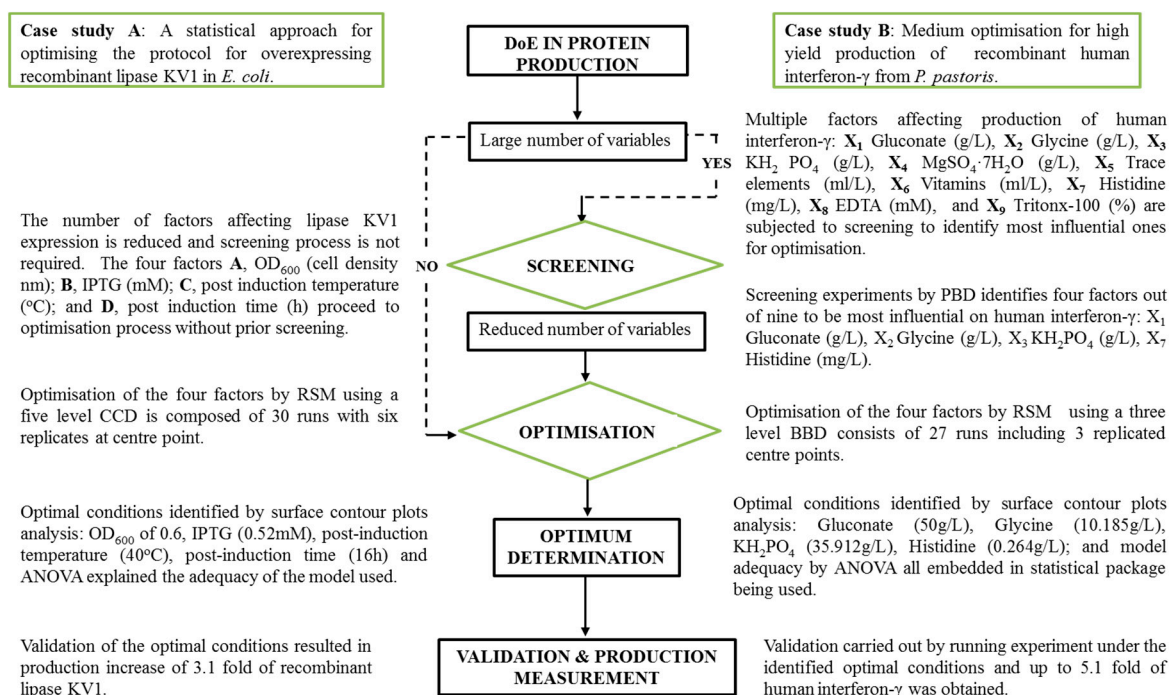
**Case study A**: A statistical approach for optimising the protocol for overexpressing recombinant lipase KV1 in *E. coli*.

The number of factors affecting lipase KV1 expression is reduced and screening process is not required. The four factors **A**, $OD_{600}$ (cell density nm); **B**, IPTG (mM); **C**, post induction temperature (°C); and **D**, post induction time (h) proceed to optimisation process without prior screening.

Optimisation of the four factors by RSM using a five level CCD is composed of 30 runs with six replicates at centre point.

Optimal conditions identified by surface contour plots analysis: $OD_{600}$ of 0.6, IPTG (0.52mM), post-induction temperature (40°C), post-induction time (16h) and ANOVA explained the adequacy of the model used.

Validation of the optimal conditions resulted in production increase of 3.1 fold of recombinant lipase KV1.

**DoE IN PROTEIN PRODUCTION**

Large number of variables

YES

NO

**SCREENING**

Reduced number of variables

**OPTIMISATION**

**OPTIMUM DETERMINATION**

**VALIDATION & PRODUCTION MEASUREMENT**

**Case study B**: Medium optimisation for high yield production of recombinant human interferon-γ from *P. pastoris*.

Multiple factors affecting production of human interferon-γ: $\mathbf{X_1}$ Gluconate (g/L), $\mathbf{X_2}$ Glycine (g/L), $\mathbf{X_3}$ $KH_2$ $PO_4$ (g/L), $\mathbf{X_4}$ $MgSO_4{\cdot}7H_2O$ (g/L), $\mathbf{X_5}$ Trace elements (ml/L), $\mathbf{X_6}$ Vitamins (ml/L), $\mathbf{X_7}$ Histidine (mg/L), $\mathbf{X_8}$ EDTA (mM), and $\mathbf{X_9}$ Tritonx-100 (%) are subjected to screening to identify most influential ones for optimisation.

Screening experiments by PBD identifies four factors out of nine to be most influential on human interferon-γ: $X_1$ Gluconate (g/L), $X_2$ Glycine (g/L), $X_3$ $KH_2PO_4$ (g/L), $X_7$ Histidine (mg/L).

Optimisation of the four factors by RSM using a three level BBD consists of 27 runs including 3 replicated centre points.

Optimal conditions identified by surface contour plots analysis: Gluconate (50g/L), Glycine (10.185g/L), $KH_2PO_4$ (35.912g/L), Histidine (0.264g/L); and model adequacy by ANOVA all embedded in statistical package being used.

Validation carried out by running experiment under the identified optimal conditions and up to 5.1 fold of human interferon-γ was obtained.